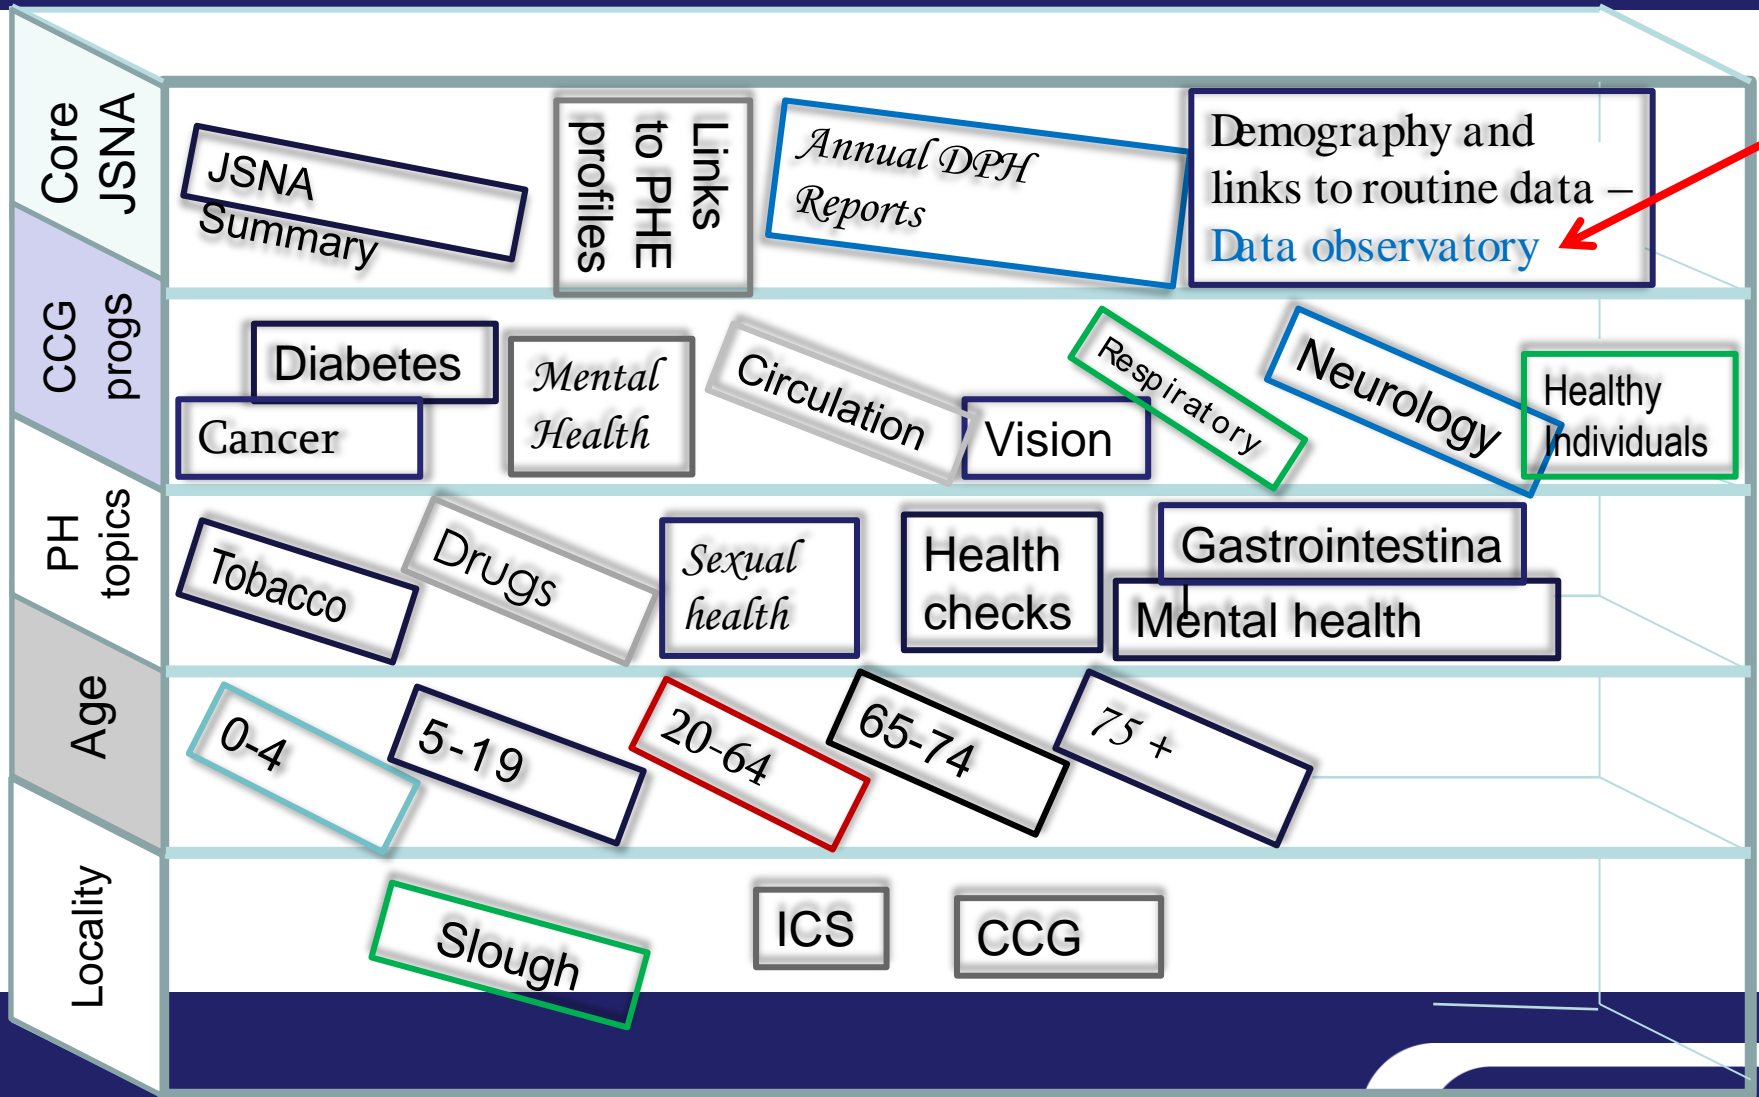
Core JSNA

JSNA Summary

Links to PHE profiles

Annual DPH Reports

Demography and links to routine data – Data observatory

CCG progs

Diabetes

Cancer

Mental Health

Circulation

Vision

Respiratory

Neurology

Healthy Individuals

PH topics

Tobacco

Drugs

Sexual health

Health checks

Gastrointestina

Mental health

Age

0-4

5-19

20-64

65-74

75 +

Locality

Slough

ICS

CCG